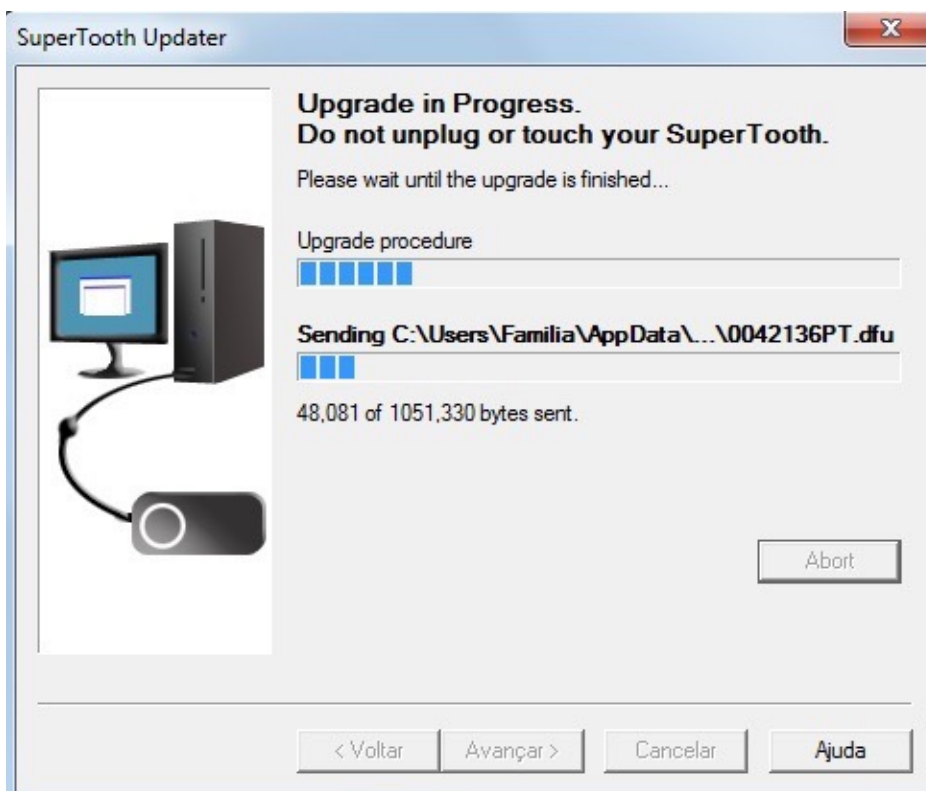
SuperTooth Updater

Upgrade in Progress.
Do not unplug or touch your SuperTooth.

Please wait until the upgrade is finished...

Upgrade procedure

Sending C:\Users\Familia\AppData\...\0042136PT.dfu

48,081 of 1051,330 bytes sent.

Abort

< Voltar
Avançar >
Cancelar
Ajuda